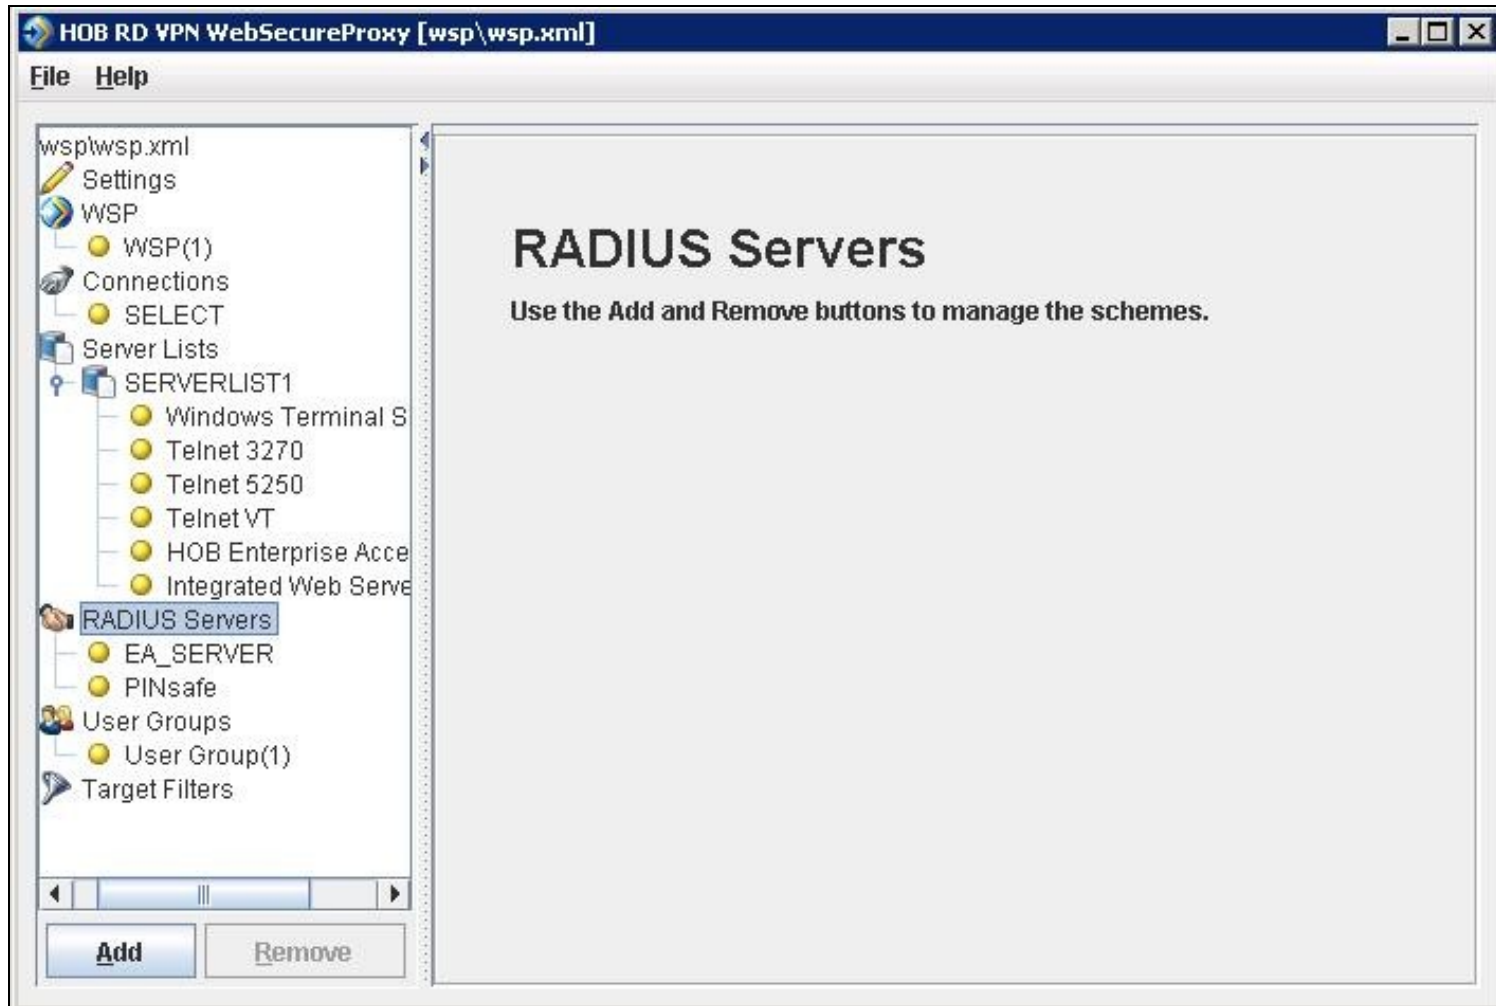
HOB RD VPN WebSecureProxy [wsp\wsp.xml]

File Help

wsp\wsp.xml
Settings
WSP
WSP(1)
Connections
SELECT
Server Lists
SERVERLIST1
Windows Terminal S
Telnet 3270
Telnet 5250
Telnet VT
HOB Enterprise Acce
Integrated Web Serve
RADIUS Servers
EA_SERVER
PINsafe
User Groups
User Group(1)
Target Filters

Add Remove

RADIUS Servers

Use the Add and Remove buttons to manage the schemes.